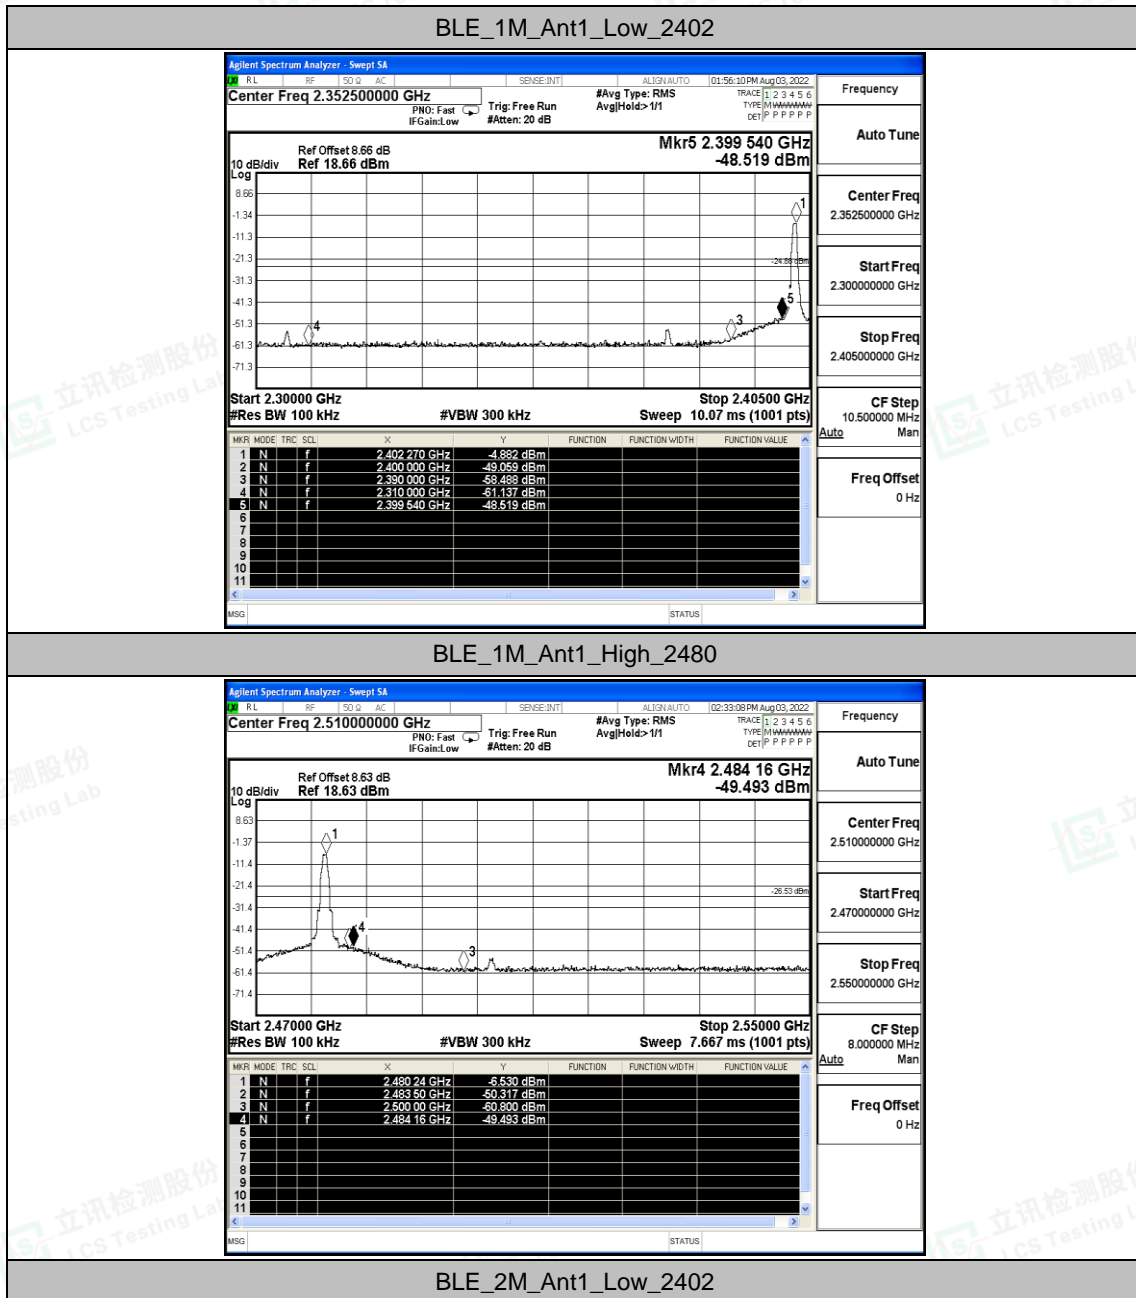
BLE_1M_Ant1_Low_2402

Agilent Spectrum Analyzer - Swept SA
RL RF 50 Ω AC SENSE:INT ALIGN AUTO 01:56:10 PM Aug 03, 2022
Center Freq 2.352500000 GHz
PNO: Fast IFGain:Low
Trig: Free Run #Atten: 20 dB
#Avg Type: RMS Avg|Hold:>1/1
TRACE 1 2 3 4 5 6 TYPE M WWWWW DET P P P P P P
Frequency

Ref Offset 8.66 dB
10 dB/div Ref 18.66 dBm
Log
Mkr5 2.399 540 GHz
-48.519 dBm
8.66
-1.34
-11.3
-21.3
-31.3
-41.3
-51.3
-61.3
-71.3
-24.88 dBm
1 3 4 5
Start 2.30000 GHz
#Res BW 100 kHz #VBW 300 kHz
Stop 2.40500 GHz
Sweep 10.07 ms (1001 pts)

Auto Tune
Center Freq 2.352500000 GHz
Start Freq 2.300000000 GHz
Stop Freq 2.405000000 GHz
CF Step 10.500000 MHz Auto Man
Freq Offset 0 Hz

| MKR | MODE | TRC | SCL | X | Y | FUNCTION | FUNCTION WIDTH | FUNCTION VALUE |
|---|---|---|---|---|---|---|---|---|
| 1 | N | | f | 2.402 270 GHz | 4.882 dBm | | | |
| 2 | N | | f | 2.400 000 GHz | -49.059 dBm | | | |
| 3 | N | | f | 2.390 000 GHz | -58.488 dBm | | | |
| 4 | N | | f | 2.310 000 GHz | -61.137 dBm | | | |
| 5 | N | | f | 2.399 540 GHz | -48.519 dBm | | | |
| 6 | | | | | | | | |
| 7 | | | | | | | | |
| 8 | | | | | | | | |
| 9 | | | | | | | | |
| 10 | | | | | | | | |
| 11 | | | | | | | | |

MSG STATUS

BLE_1M_Ant1_High_2480

Agilent Spectrum Analyzer - Swept SA
RL RF 50 Ω AC SENSE:INT ALIGN AUTO 02:33:08 PM Aug 03, 2022
Center Freq 2.510000000 GHz
PNO: Fast IFGain:Low
Trig: Free Run #Atten: 20 dB
#Avg Type: RMS Avg|Hold:>1/1
TRACE 1 2 3 4 5 6 TYPE M WWWWW DET P P P P P P
Frequency

Ref Offset 8.63 dB
10 dB/div Ref 18.63 dBm
Log
Mkr4 2.484 16 GHz
-49.493 dBm
8.63
-1.37
-11.4
-21.4
-31.4
-41.4
-51.4
-61.4
-71.4
-26.53 dBm
1 4 3
Start 2.47000 GHz
#Res BW 100 kHz #VBW 300 kHz
Stop 2.55000 GHz
Sweep 7.667 ms (1001 pts)

Auto Tune
Center Freq 2.510000000 GHz
Start Freq 2.470000000 GHz
Stop Freq 2.550000000 GHz
CF Step 8.000000 MHz Auto Man
Freq Offset 0 Hz

| MKR | MODE | TRC | SCL | X | Y | FUNCTION | FUNCTION WIDTH | FUNCTION VALUE |
|---|---|---|---|---|---|---|---|---|
| 1 | N | | f | 2.480 24 GHz | 6.530 dBm | | | |
| 2 | N | | f | 2.483 50 GHz | -50.317 dBm | | | |
| 3 | N | | f | 2.500 00 GHz | -60.800 dBm | | | |
| 4 | N | | f | 2.484 16 GHz | -49.493 dBm | | | |
| 5 | | | | | | | | |
| 6 | | | | | | | | |
| 7 | | | | | | | | |
| 8 | | | | | | | | |
| 9 | | | | | | | | |
| 10 | | | | | | | | |
| 11 | | | | | | | | |

MSG STATUS

BLE_2M_Ant1_Low_2402